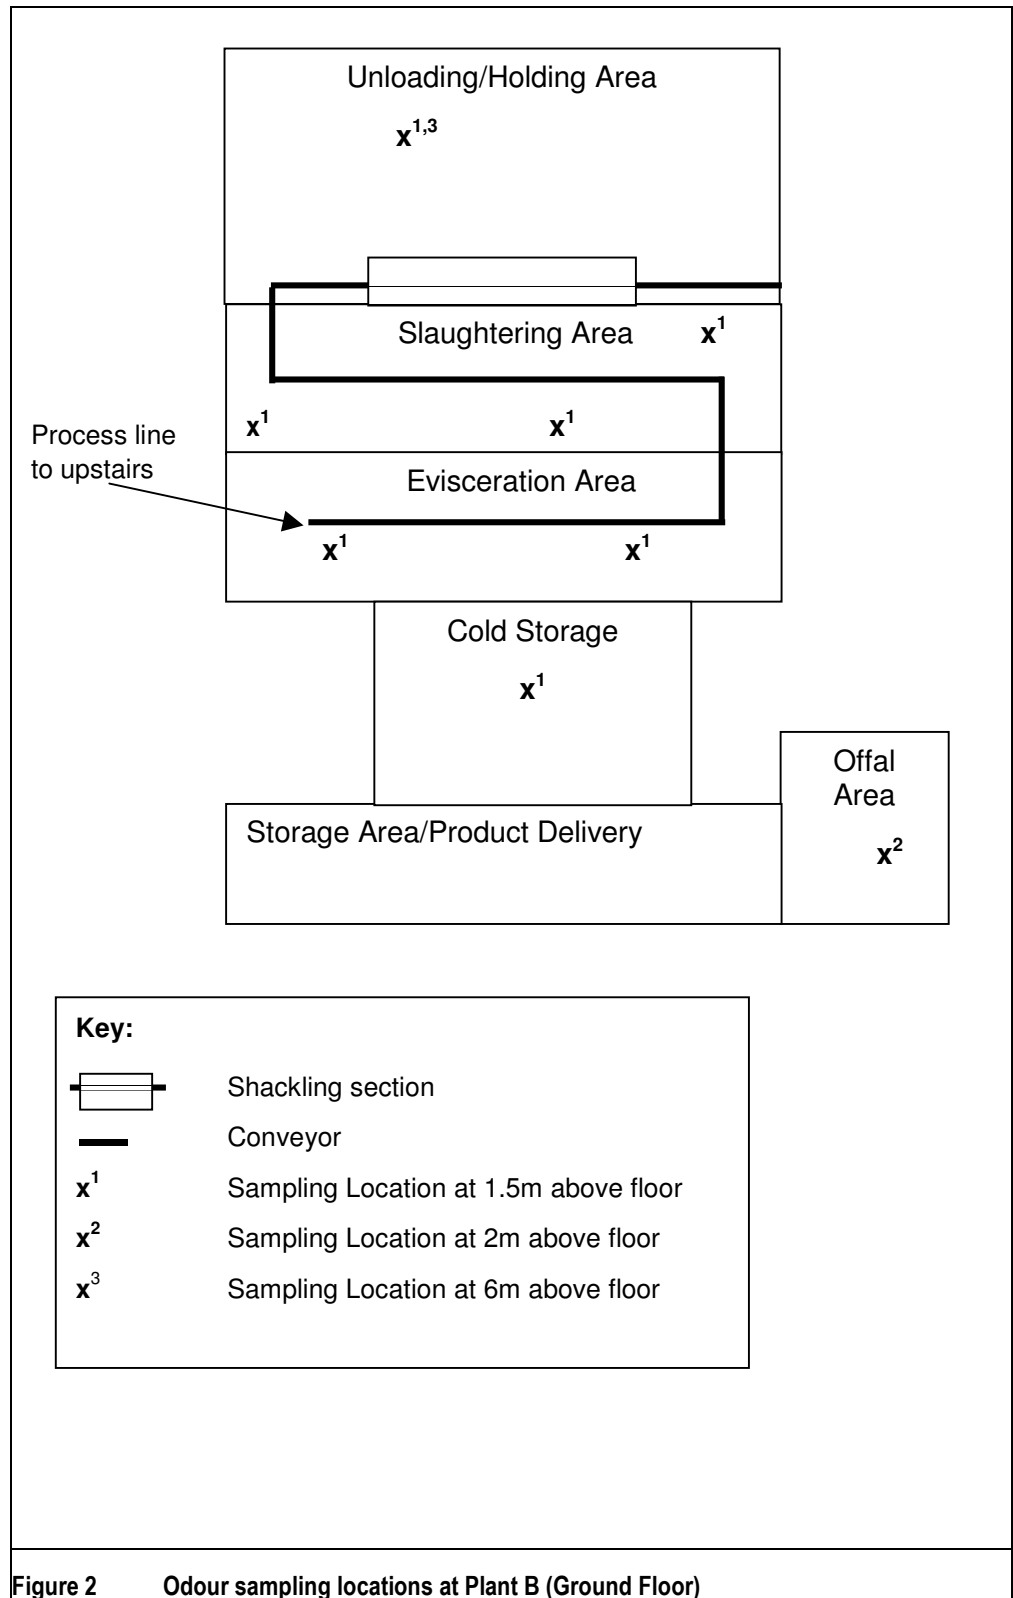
Unloading/Holding Area

$x^{1,3}$

Slaughtering Area $x^1$

$x^1$ $x^1$

Process line to upstairs

Evisceration Area

$x^1$ $x^1$

Cold Storage

$x^1$

Offal Area

$x^2$

Storage Area/Product Delivery

Key:

Shackling section

Conveyor

$x^1$ Sampling Location at 1.5m above floor

$x^2$ Sampling Location at 2m above floor

$x^3$ Sampling Location at 6m above floor

Figure 2 Odour sampling locations at Plant B (Ground Floor)